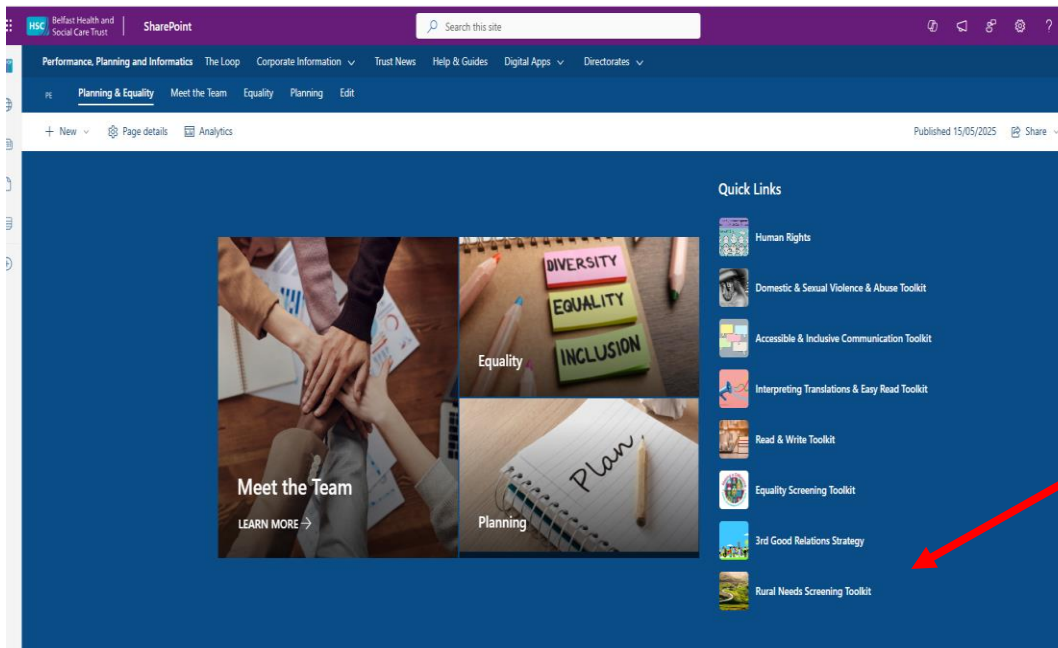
HSC Belfast Health and Social Care Trust | SharePoint

Search this site

?

Performance, Planning and Informatics The Loop Corporate Information Trust News Help & Guides Digital Apps Directorates

PE Planning & Equality Meet the Team Equality Planning Edit

+ New Page details Analytics

Published 15/05/2025 Share

Quick Links

Human Rights

Domestic & Sexual Violence & Abuse Toolkit

Accessible & Inclusive Communication Toolkit

Interpreting Translations & Easy Read Toolkit

Read & Write Toolkit

Equality Screening Toolkit

3rd Good Relations Strategy

Rural Needs Screening Toolkit

DIVERSITY
EQUALITY
INCLUSION

Equality

Plan

Planning

Meet the Team

LEARN MORE →